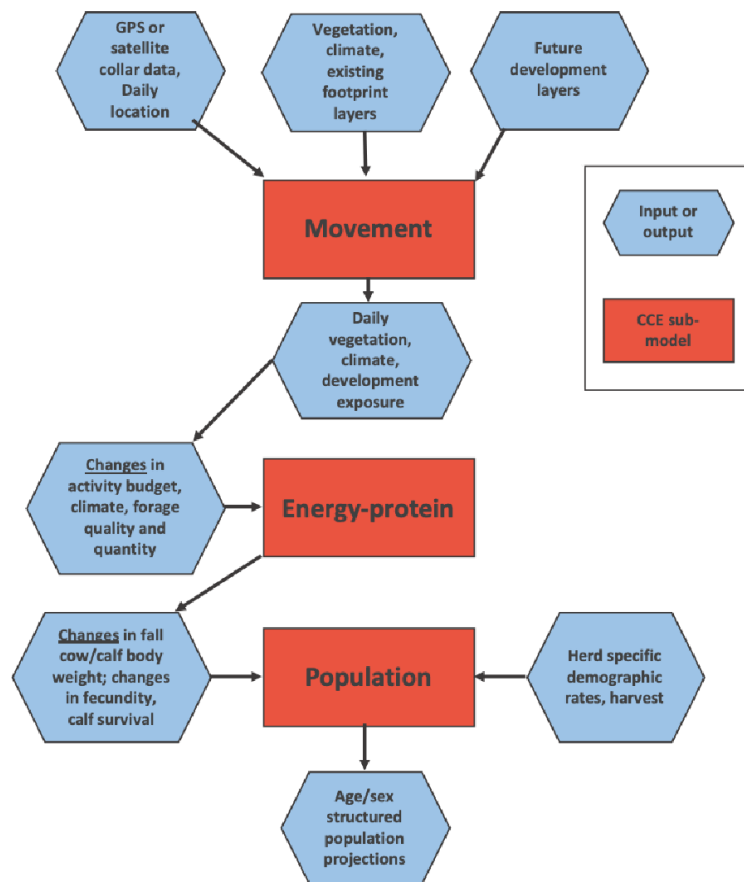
GPS or satellite collar data, Daily location

Vegetation, climate, existing footprint layers

Future development layers

Movement

Input or output

CCE sub-model

Daily vegetation, climate, development exposure

Changes in activity budget, climate, forage quality and quantity

Energy-protein

Changes in fall cow/calf body weight; changes in fecundity, calf survival

Population

Herd specific demographic rates, harvest

Age/sex structured population projections